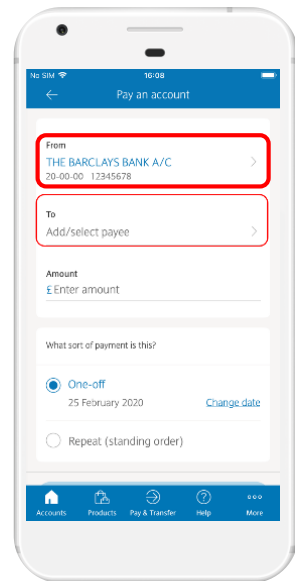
No SIM 16:08

Pay an account

From
THE BARCLAYS BANK A/C
20-00-00 12345678

To
Add/select payee

Amount
£ Enter amount

What sort of payment is this?

One-off
25 February 2020
Change date

Repeat (standing order)

Accounts
Products
Pay & Transfer
Help
More